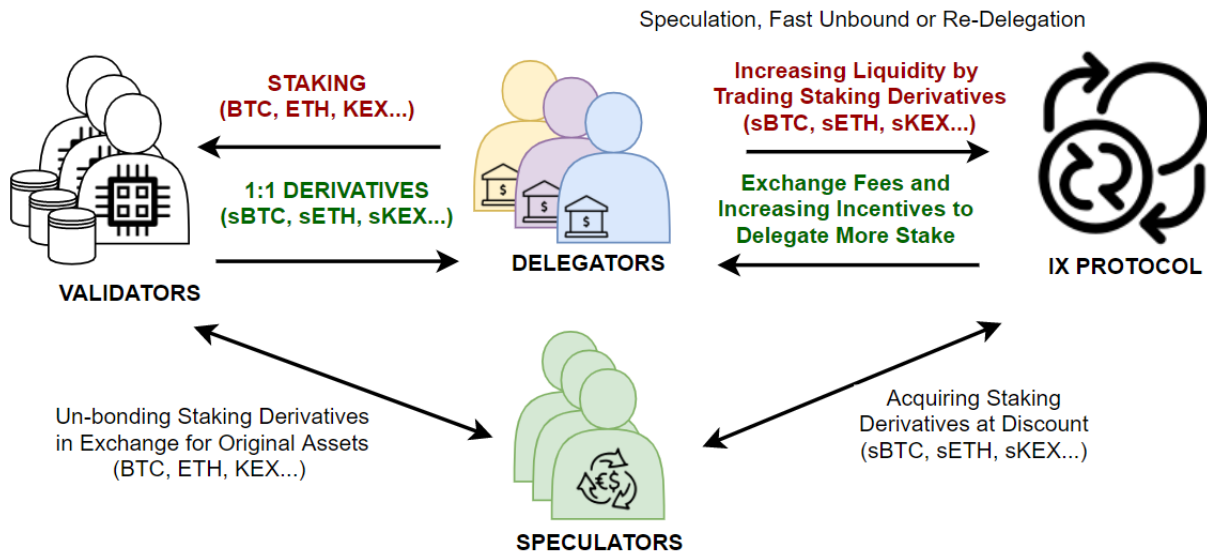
Speculation, Fast Unbound or Re-Delegation

STAKING
(BTC, ETH, KEX...)

1:1 DERIVATIVES
(sBTC, sETH, sKEX...)

VALIDATORS

DELEGATORS

Increasing Liquidity by
Trading Staking Derivatives
(sBTC, sETH, sKEX...)

Exchange Fees and
Increasing Incentives to
Delegate More Stake

IX PROTOCOL

Un-bonding Staking Derivatives
in Exchange for Original Assets
(BTC, ETH, KEX...)

Acquiring Staking
Derivatives at Discount
(sBTC, sETH, sKEX...)

SPECULATORS